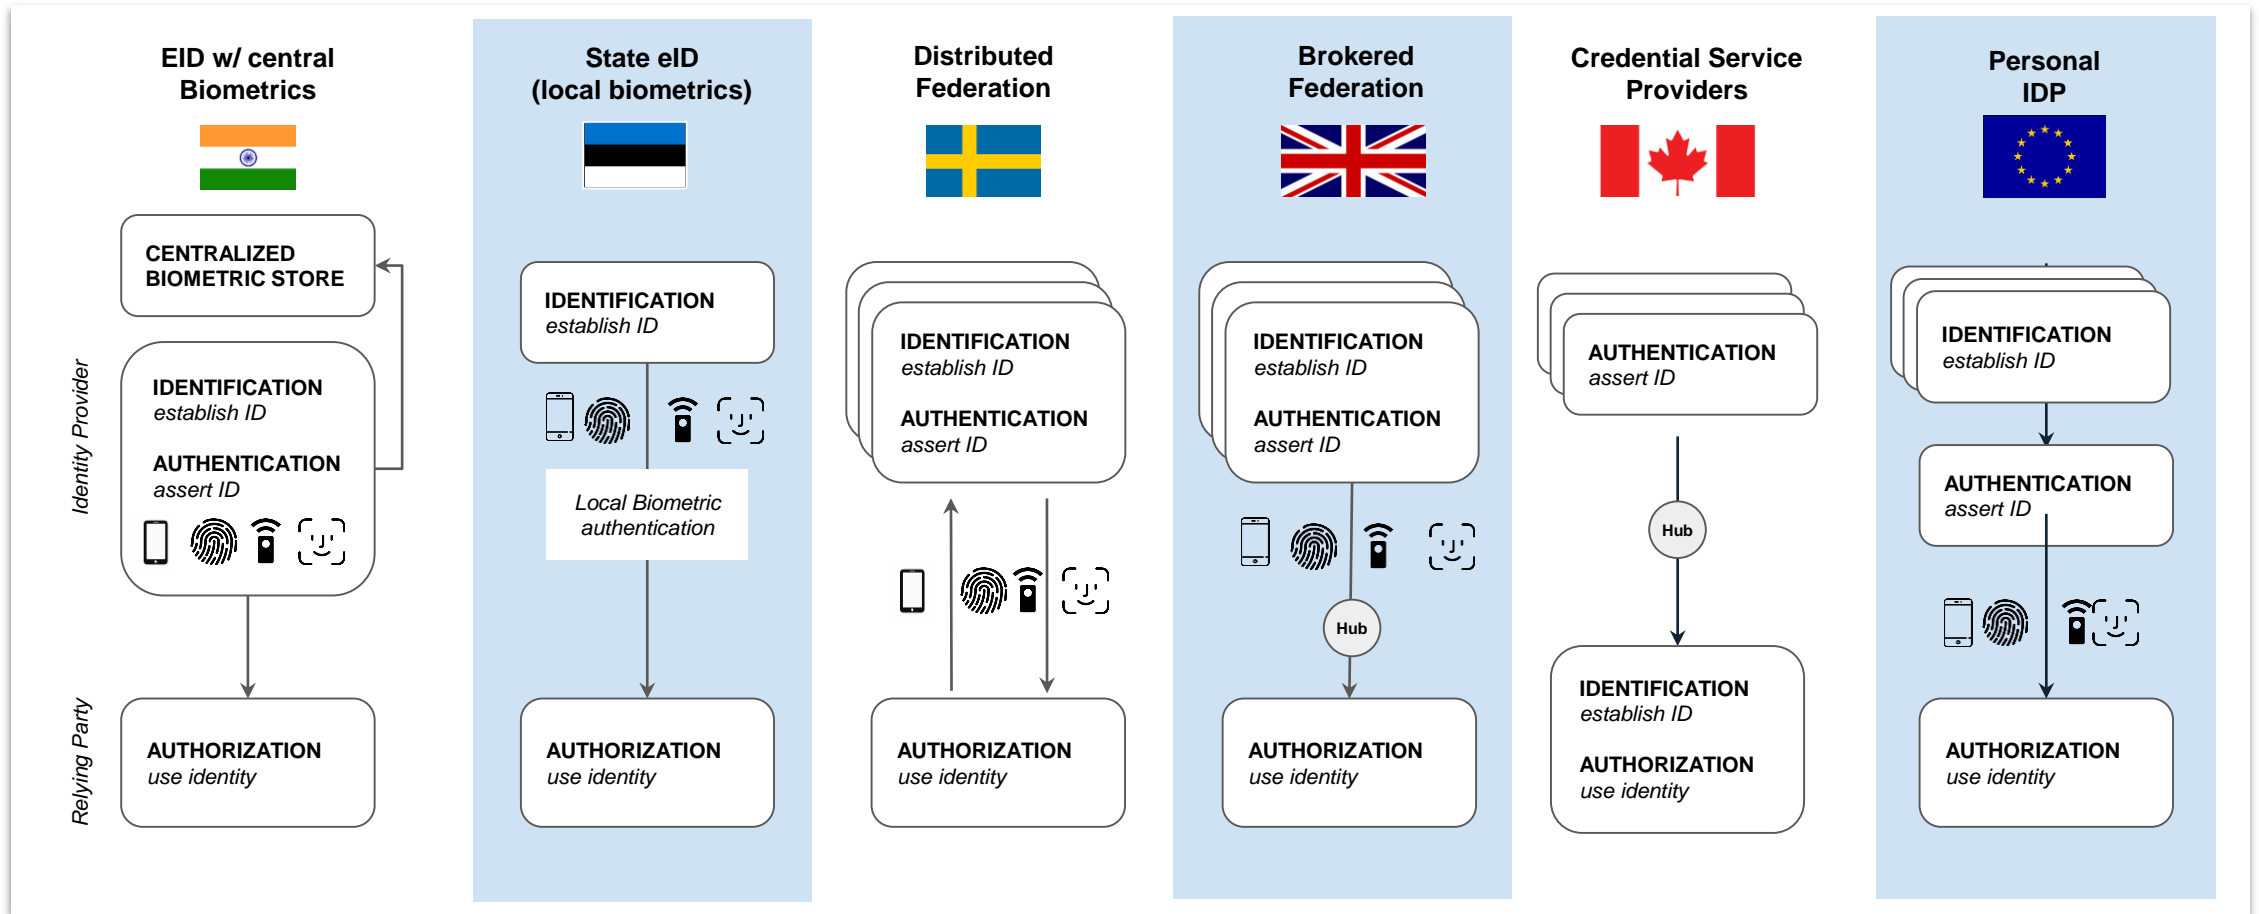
Identity Provider

Relying Party

EID w/ central Biometrics

CENTRALIZED BIOMETRIC STORE

IDENTIFICATION
establish ID

AUTHENTICATION
assert ID

AUTHORIZATION
use identity

State eID (local biometrics)

IDENTIFICATION
establish ID

Local Biometric authentication

AUTHORIZATION
use identity

Distributed Federation

IDENTIFICATION
establish ID

AUTHENTICATION
assert ID

AUTHORIZATION
use identity

Brokered Federation

IDENTIFICATION
establish ID

AUTHENTICATION
assert ID

Hub

AUTHORIZATION
use identity

Credential Service Providers

AUTHENTICATION
assert ID

Hub

IDENTIFICATION
establish ID

AUTHORIZATION
use identity

Personal IDP

IDENTIFICATION
establish ID

AUTHENTICATION
assert ID

AUTHORIZATION
use identity